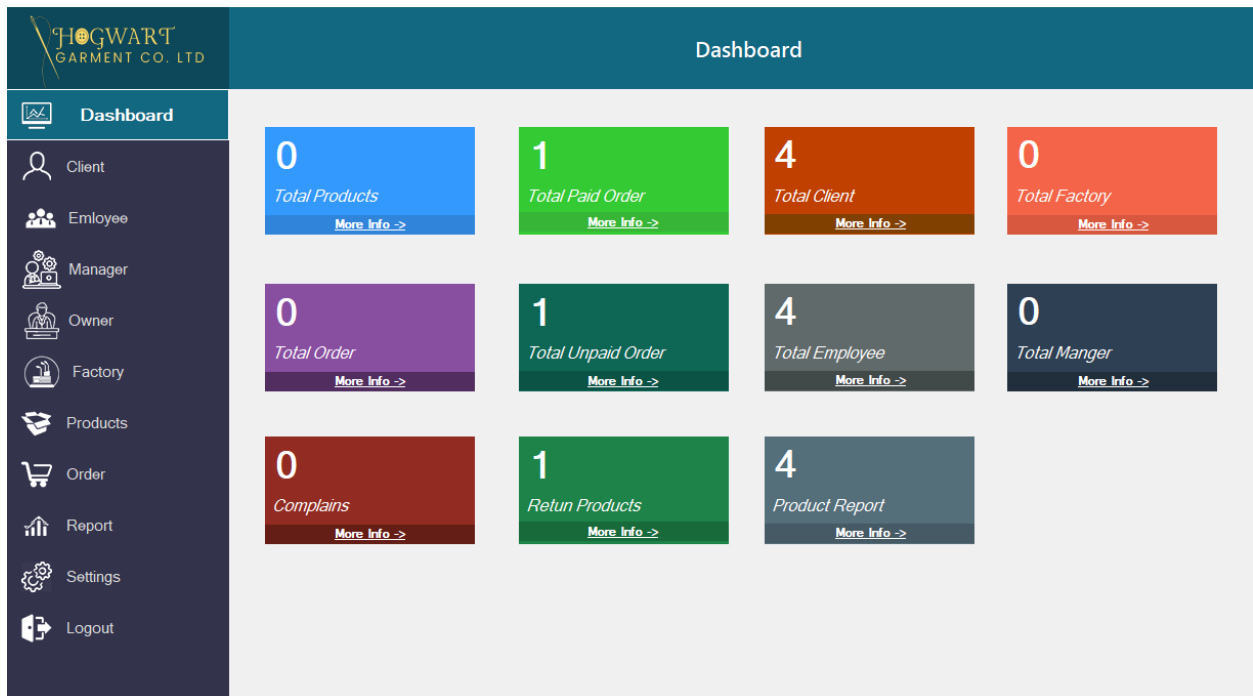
HOGWART
GARMENT CO. LTD

Dashboard

Dashboard
Client
Emloyee
Manager
Owner
Factory
Products
Order
Report
Settings
Logout

0
Total Products
More Info ->

1
Total Paid Order
More Info ->

4
Total Client
More Info ->

0
Total Factory
More Info ->

0
Total Order
More Info ->

1
Total Unpaid Order
More Info ->

4
Total Employee
More Info ->

0
Total Manger
More Info ->

0
Complains
More Info ->

1
Retun Products
More Info ->

4
Product Report
More Info ->